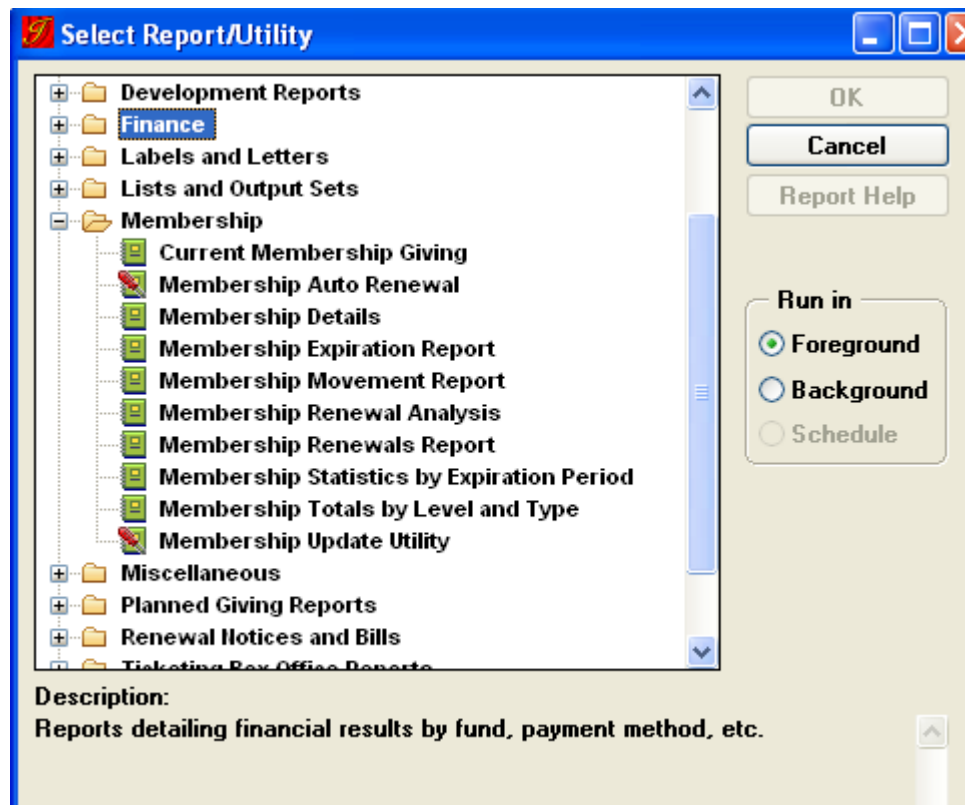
Select Report/Utility

Development Reports
Finance
Labels and Letters
Lists and Output Sets
Membership
Current Membership Giving
Membership Auto Renewal
Membership Details
Membership Expiration Report
Membership Movement Report
Membership Renewal Analysis
Membership Renewals Report
Membership Statistics by Expiration Period
Membership Totals by Level and Type
Membership Update Utility
Miscellaneous
Planned Giving Reports
Renewal Notices and Bills
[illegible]

OK
Cancel
Report Help

Run in
Foreground
Background
Schedule

Description:
Reports detailing financial results by fund, payment method, etc.